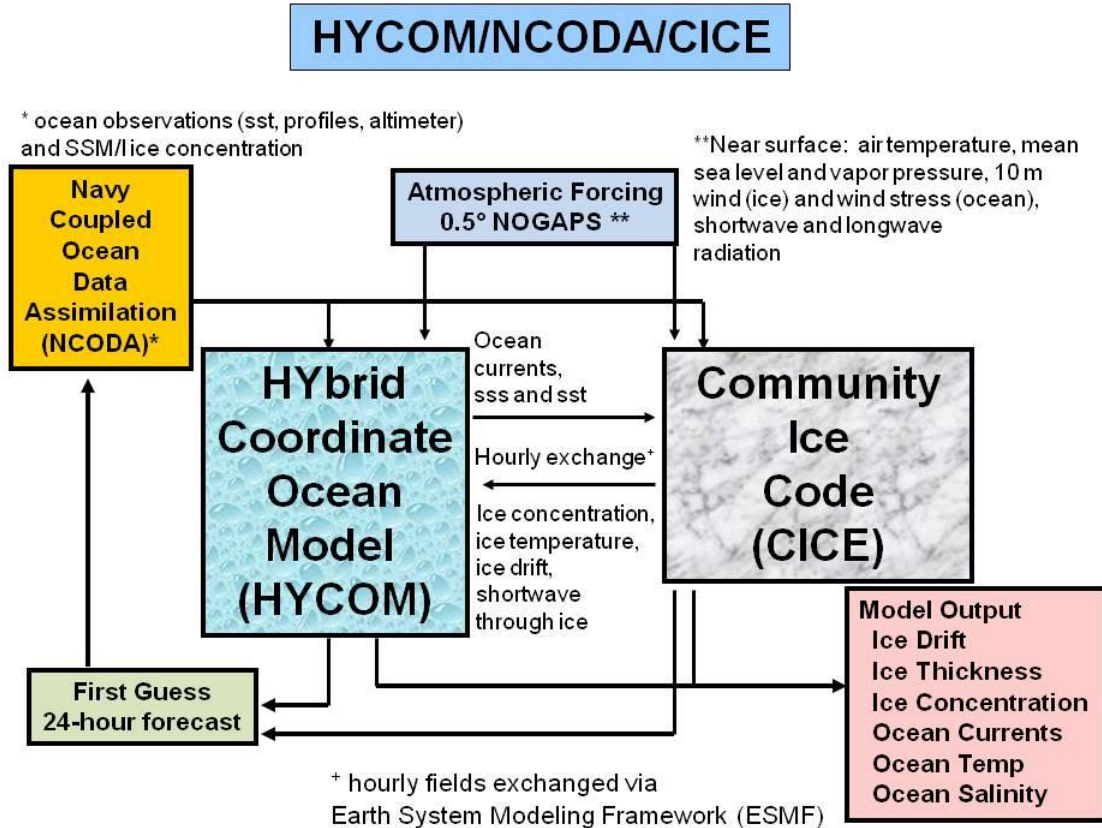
HYCOM/NCODA/CICE

* ocean observations (sst, profiles, altimeter) and SSM/I ice concentration

Navy Coupled Ocean Data Assimilation (NCODA)*

Atmospheric Forcing 0.5° NOGAPS **

**Near surface: air temperature, mean sea level and vapor pressure, 10 m wind (ice) and wind stress (ocean), shortwave and longwave radiation

HYbrid Coordinate Ocean Model (HYCOM)

Ocean currents, sss and sst

Hourly exchange$^{+}$

Ice concentration, ice temperature, ice drift, shortwave through ice

Community Ice Code (CICE)

Model Output
Ice Drift
Ice Thickness
Ice Concentration
Ocean Currents
Ocean Temp
Ocean Salinity

First Guess 24-hour forecast

$^{+}$ hourly fields exchanged via Earth System Modeling Framework (ESMF)